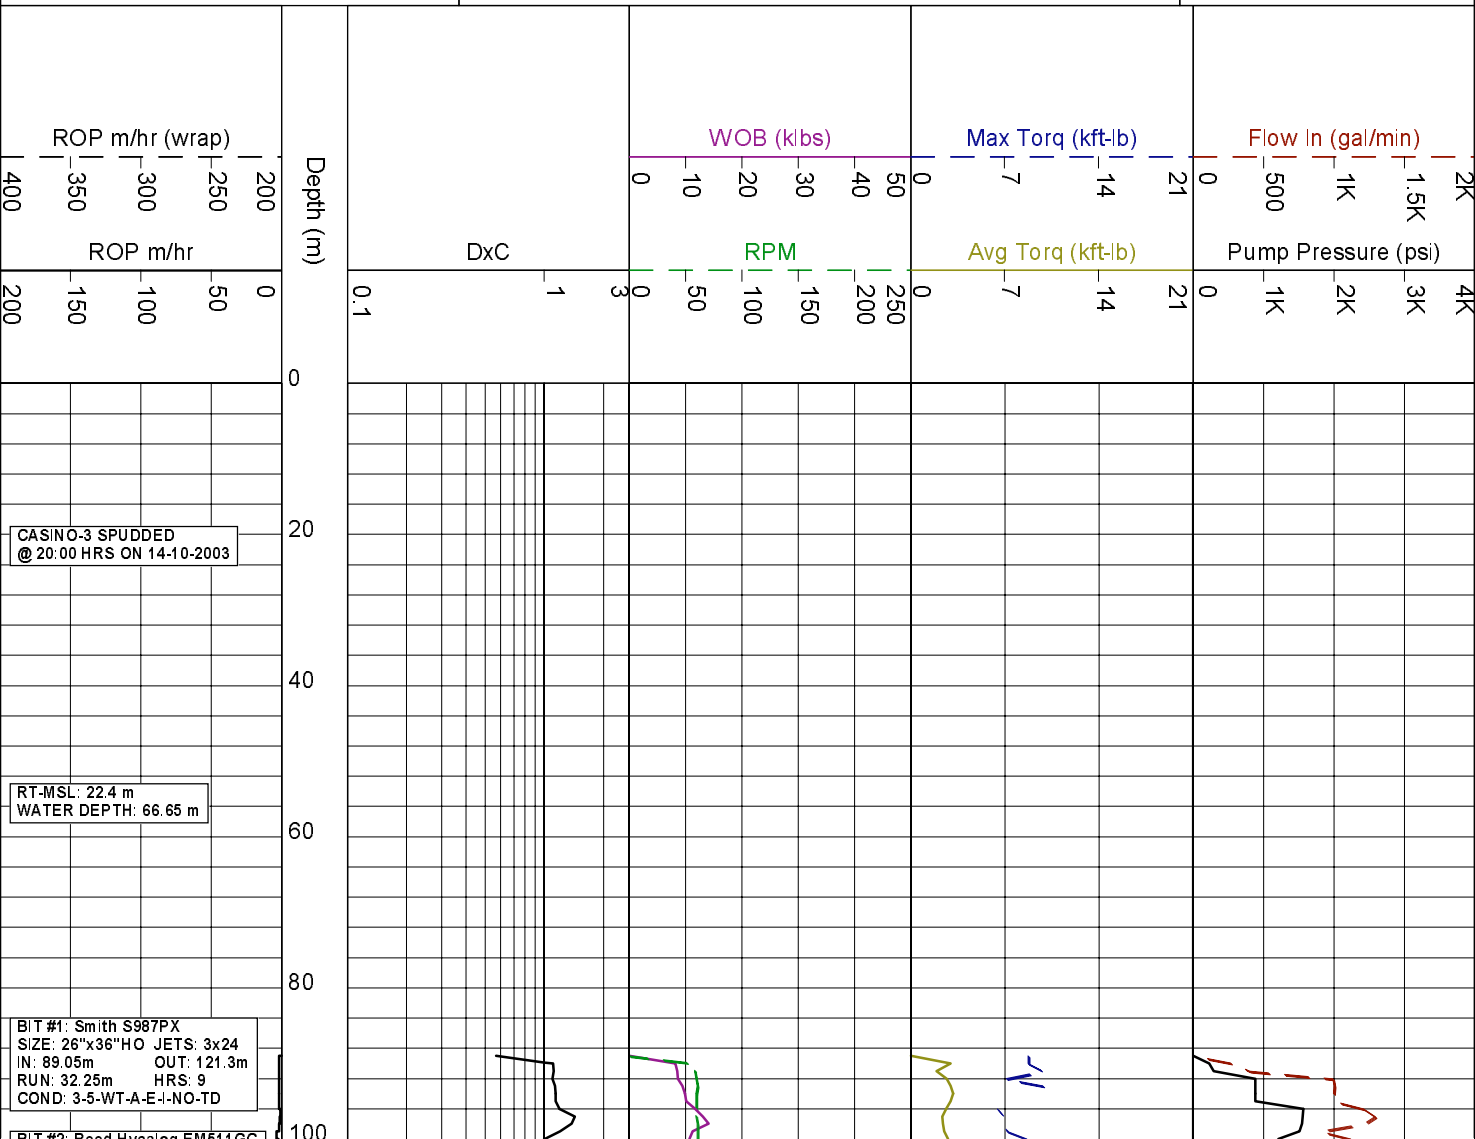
ROP m/hr (wrap)

400 350 300 250 200

ROP m/hr

200 150 100 50 0

Depth (m)

DxC

0.1 1 3

WOB (klbs)

0 10 20 30 40 50

RPM

0 50 100 150 200 250

Max Torq (kft-lb)

0 7 14 21

Avg Torq (kft-lb)

0 7 14 21

Flow In (gal/min)

0 500 1K 1.5K 2K

Pump Pressure (psi)

0 1K 2K 3K 4K

0

20

CASINO-3 SPUDDED
@ 20:00 HRS ON 14-10-2003

40

RT-MSL: 22.4 m
WATER DEPTH: 66.65 m

60

80

BIT #1: Smith S987PX
SIZE: 26"x36"HO JETS: 3x24
IN: 89.05m OUT: 121.3m
RUN: 32.25m HRS: 9
COND: 3-5-WT-A-E-I-NO-TD

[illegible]

100